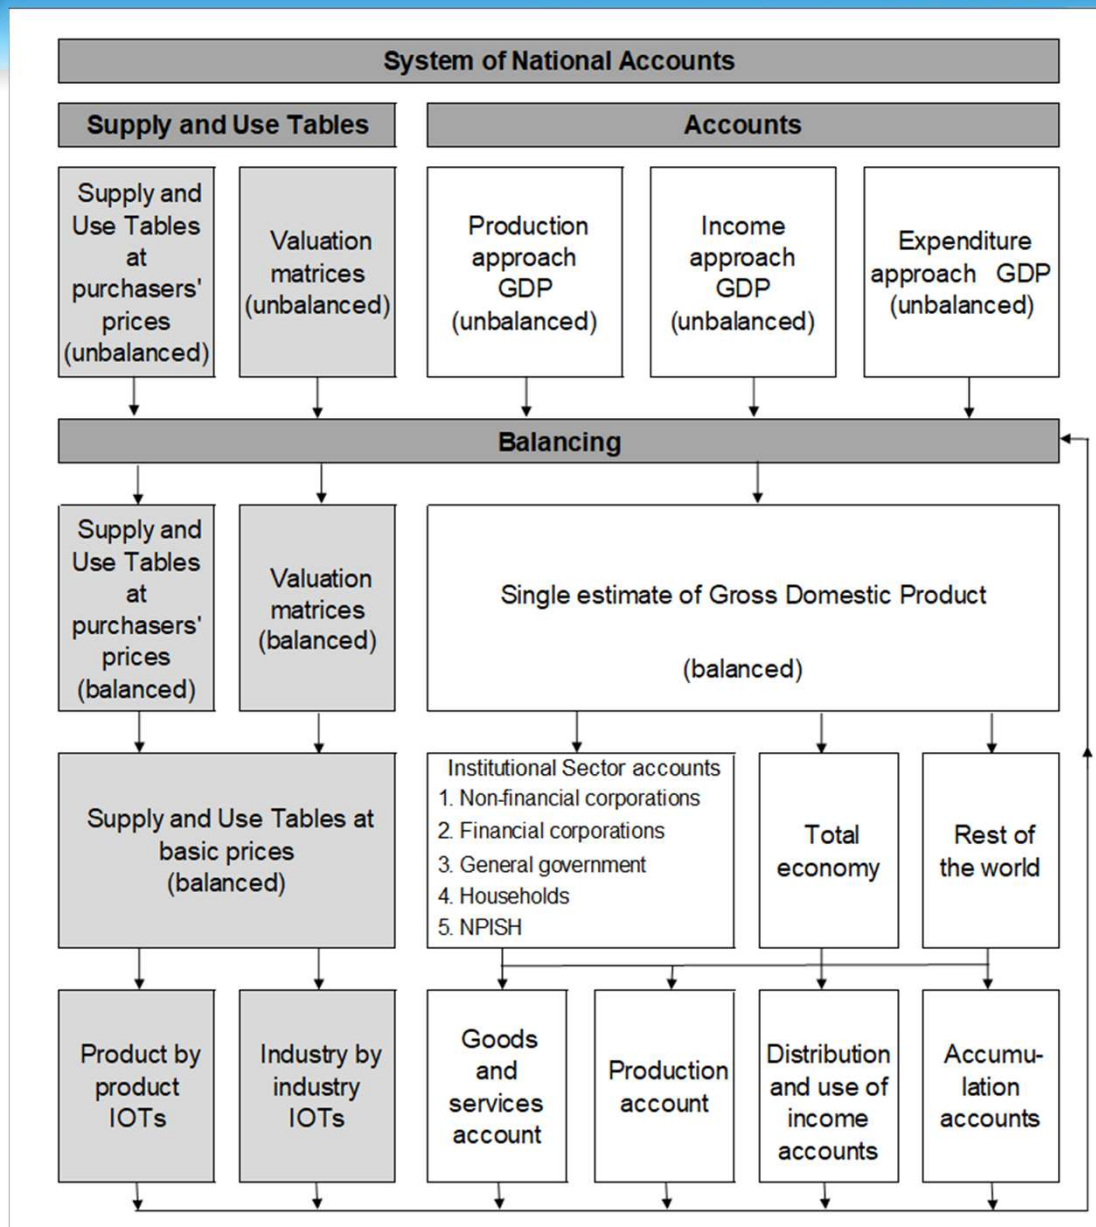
System of National Accounts

Supply and Use Tables

Accounts

Supply and Use Tables at purchasers' prices (unbalanced)

Valuation matrices (unbalanced)

Production approach GDP (unbalanced)

Income approach GDP (unbalanced)

Expenditure approach GDP (unbalanced)

Balancing

Supply and Use Tables at purchasers' prices (balanced)

Valuation matrices (balanced)

Single estimate of Gross Domestic Product

(balanced)

Supply and Use Tables at basic prices (balanced)

Institutional Sector accounts
1. Non-financial corporations
2. Financial corporations
3. General government
4. Households
5. NPISH

Total economy

Rest of the world

Product by product IOTs

Industry by industry IOTs

Goods and services account

Production account

Distribution and use of income accounts

Accumulation accounts